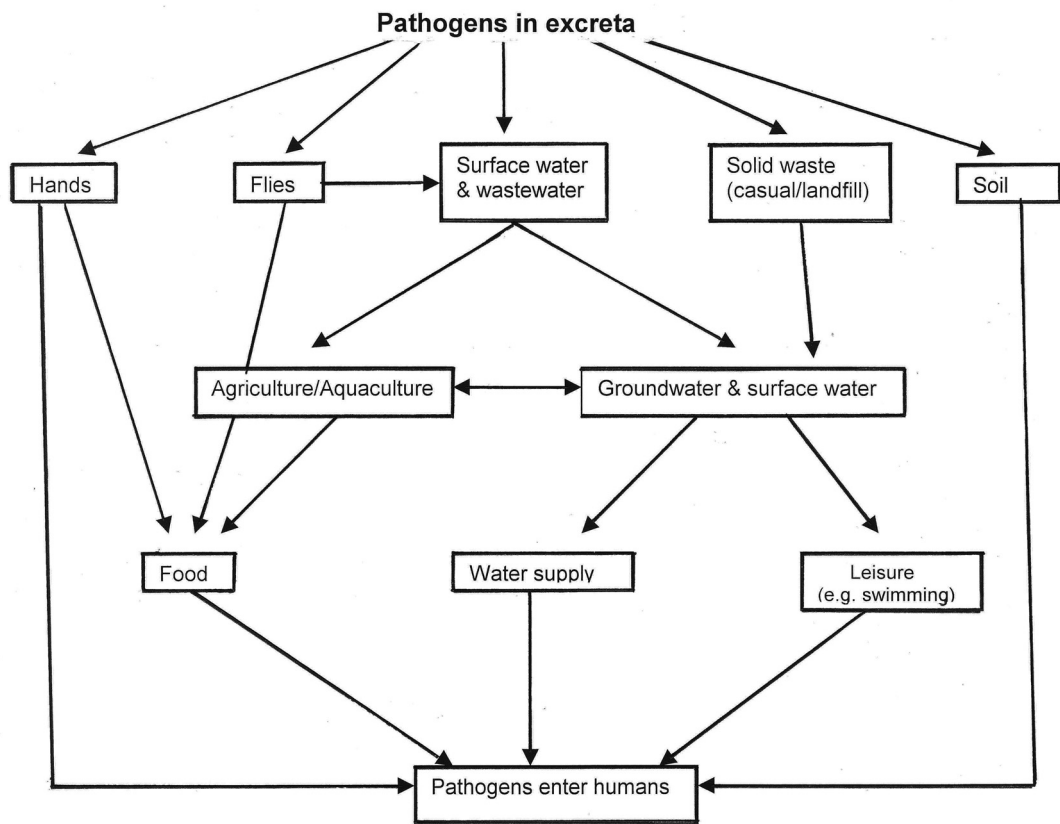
Pathogens in excreta

Hands

Flies

Surface water & wastewater

Solid waste (casual/landfill)

Soil

Agriculture/Aquaculture

Groundwater & surface water

Food

Water supply

Leisure (e.g. swimming)

Pathogens enter humans